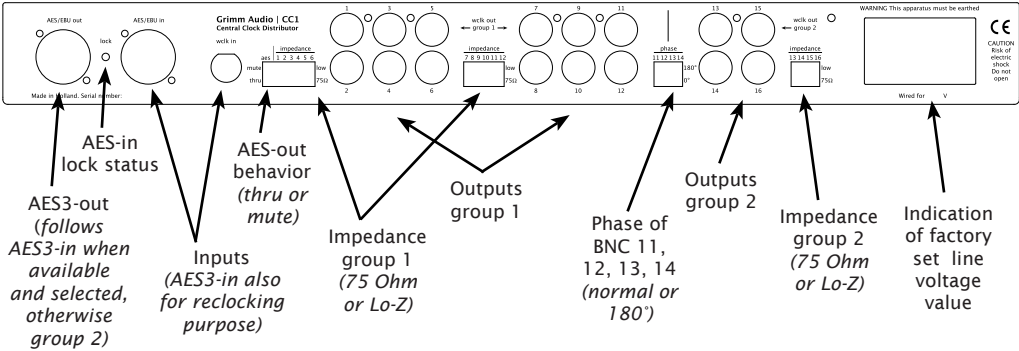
AES/EBU out
lock
AES/EBU in
Grimm Audio | CC1
Central Clock Distributor
wclk in
impedance
aes 1 2 3 4 5 6
mute
thru
low
75Ω
1 3 5
2 4 6
wclk out
group 1
impedance
7 8 9 10 11 12
low
75Ω
7 9 11
8 10 12
phase
11 12 13 14
180°
0°
13 15
14 16
wclk out
group 2
impedance
13 14 15 16
low
75Ω
WARNING This apparatus must be earthed
CE
CAUTION Risk of electric shock Do not open
Wired for V
Made in Holland. Serial number:

AES-in lock status

AES3-out (follows AES3-in when available and selected, otherwise group 2)

Inputs (AES3-in also for reclocking purpose)

AES-out behavior (thru or mute)

Impedance group 1 (75 Ohm or Lo-Z)

Outputs group 1

Phase of BNC 11, 12, 13, 14 (normal or 180°)

Outputs group 2

Impedance group 2 (75 Ohm or Lo-Z)

Indication of factory set line voltage value